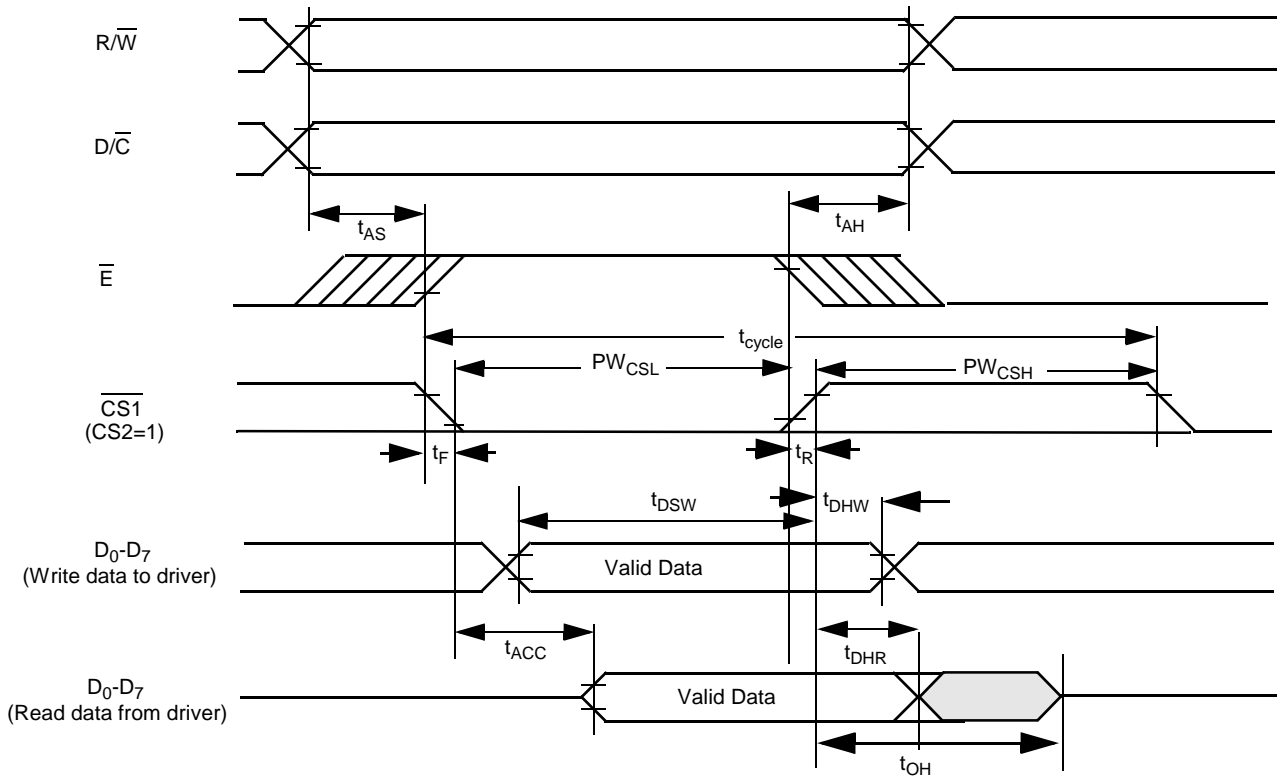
R/$\overline{W}$

D/$\overline{C}$

$t_{AS}$

$t_{AH}$

$\overline{E}$

$t_{cycle}$

$PW_{CSL}$

$PW_{CSH}$

$\overline{CS1}$
(CS2=1)

$t_F$

$t_R$

$t_{DSW}$

$t_{DHW}$

$D_0$-$D_7$
(Write data to driver)

Valid Data

$t_{ACC}$

$t_{DHR}$

$D_0$-$D_7$
(Read data from driver)

Valid Data

$t_{OH}$